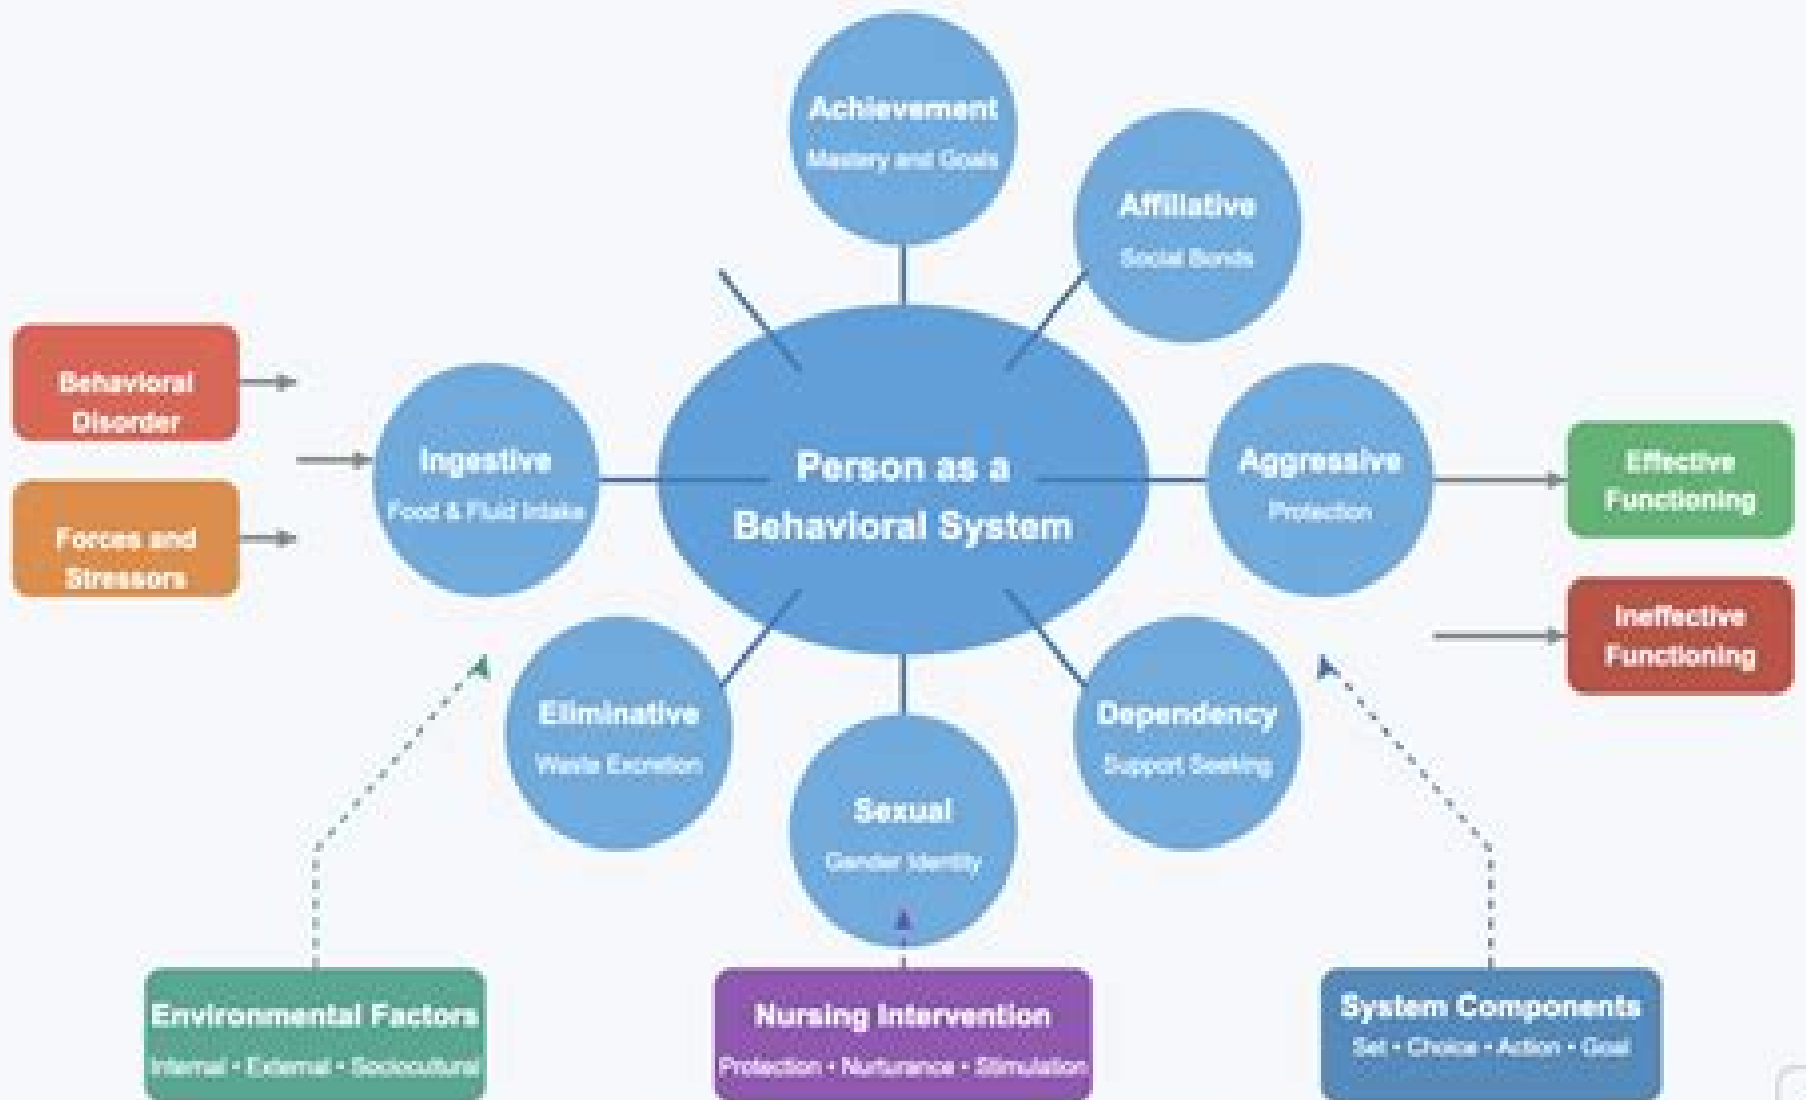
Achievement
Mastery and Goals

Affiliative
Social Bonds

Behavioral Disorder

Forces and Stressors

Ingestive
Food & Fluid Intake

Person as a Behavioral System

Aggressive
Protection

Effective Functioning

Ineffective Functioning

Eliminative
Waste Excretion

Dependency
Support Seeking

Sexual
Gender Identity

Environmental Factors
Internal • External • Sociocultural

Nursing Intervention
Protection • Nurturance • Stimulation

System Components
Set • Choice • Action • Goal